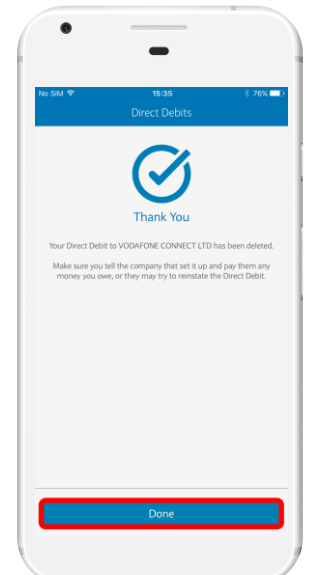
No SIM 15:35 76%

Direct Debits

Thank You

Your Direct Debit to VODAFONE CONNECT LTD has been deleted.

Make sure you tell the company that set it up and pay them any money you owe, or they may try to reinstate the Direct Debit.

Done